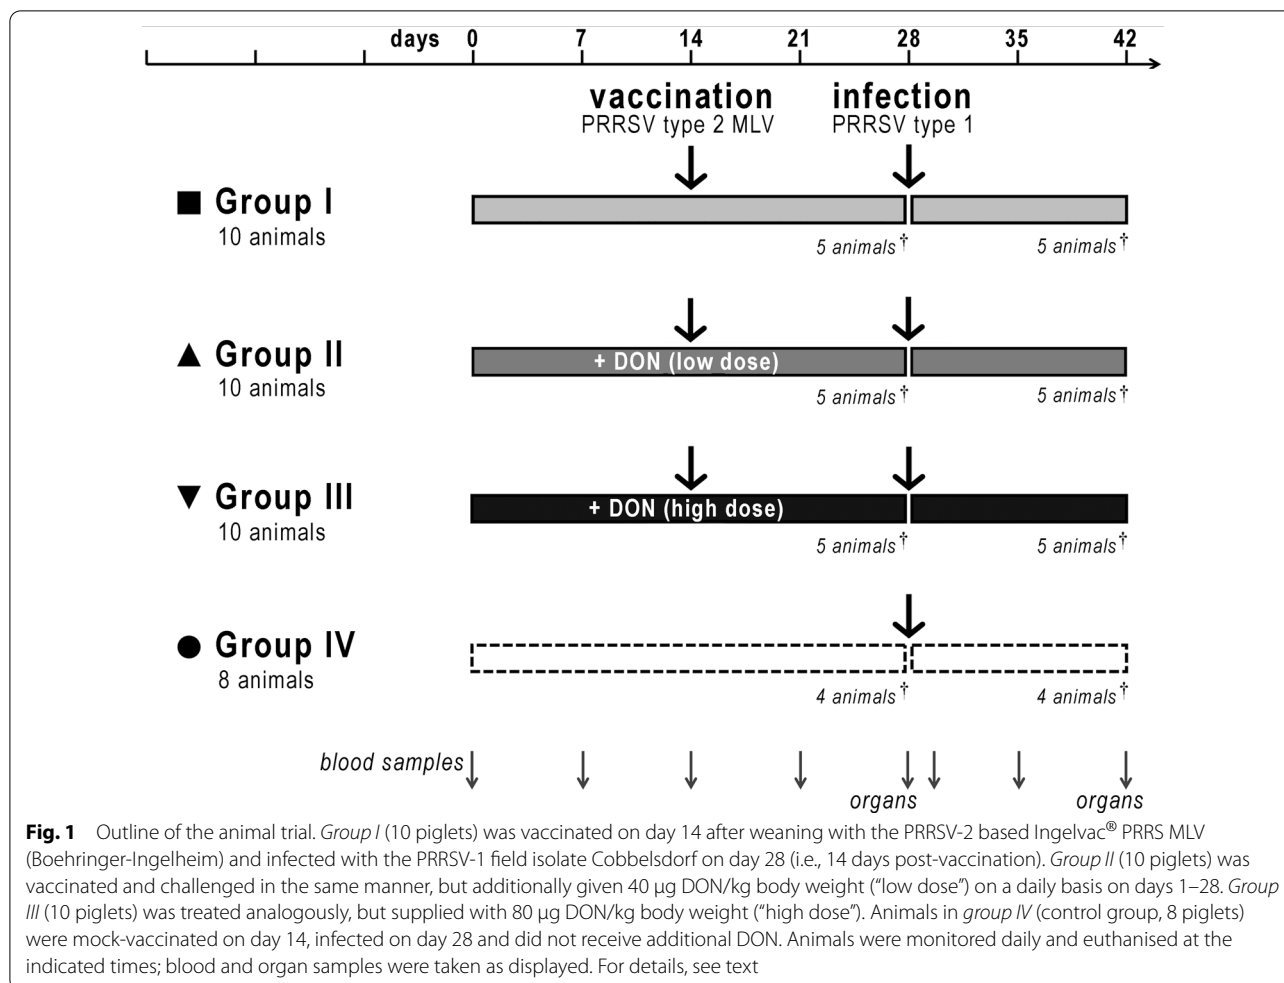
days 0 7 14 21 28 35 42

vaccination
PRRSV type 2 MLV

infection
PRRSV type 1

■ Group I
10 animals

5 animals†
5 animals†

▲ Group II
10 animals

+ DON (low dose)

5 animals†
5 animals†

▼ Group III
10 animals

+ DON (high dose)

5 animals†
5 animals†

● Group IV
8 animals

4 animals†
4 animals†

blood samples

organs
organs

**Fig. 1** Outline of the animal trial. *Group I* (10 piglets) was vaccinated on day 14 after weaning with the PRRSV-2 based Ingelvac® PRRS MLV (Boehringer-Ingelheim) and infected with the PRRSV-1 field isolate Cobbelsdorf on day 28 (i.e., 14 days post-vaccination). *Group II* (10 piglets) was vaccinated and challenged in the same manner, but additionally given 40 µg DON/kg body weight ("low dose") on a daily basis on days 1–28. *Group III* (10 piglets) was treated analogously, but supplied with 80 µg DON/kg body weight ("high dose"). Animals in *group IV* (control group, 8 piglets) were mock-vaccinated on day 14, infected on day 28 and did not receive additional DON. Animals were monitored daily and euthanised at the indicated times; blood and organ samples were taken as displayed. For details, see text